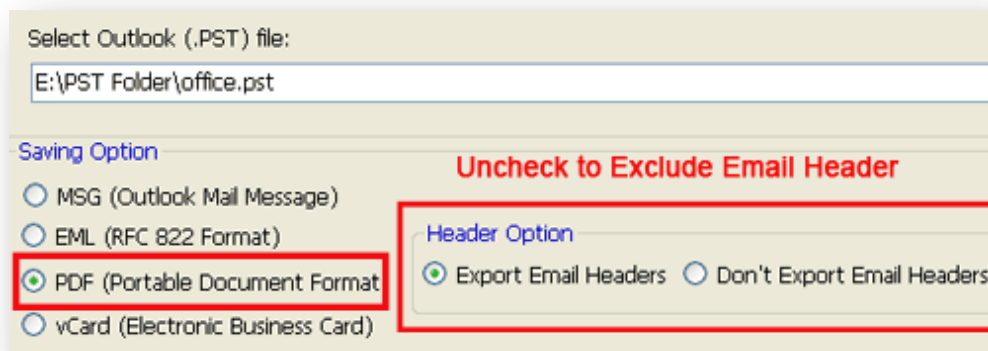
Select Outlook (.PST) file:

E:\PST Folder\office.pst

Saving Option

Uncheck to Exclude Email Header

MSG (Outlook Mail Message)

EML (RFC 822 Format)

PDF (Portable Document Format

vCard (Electronic Business Card)

Header Option

Export Email Headers

Don't Export Email Headers